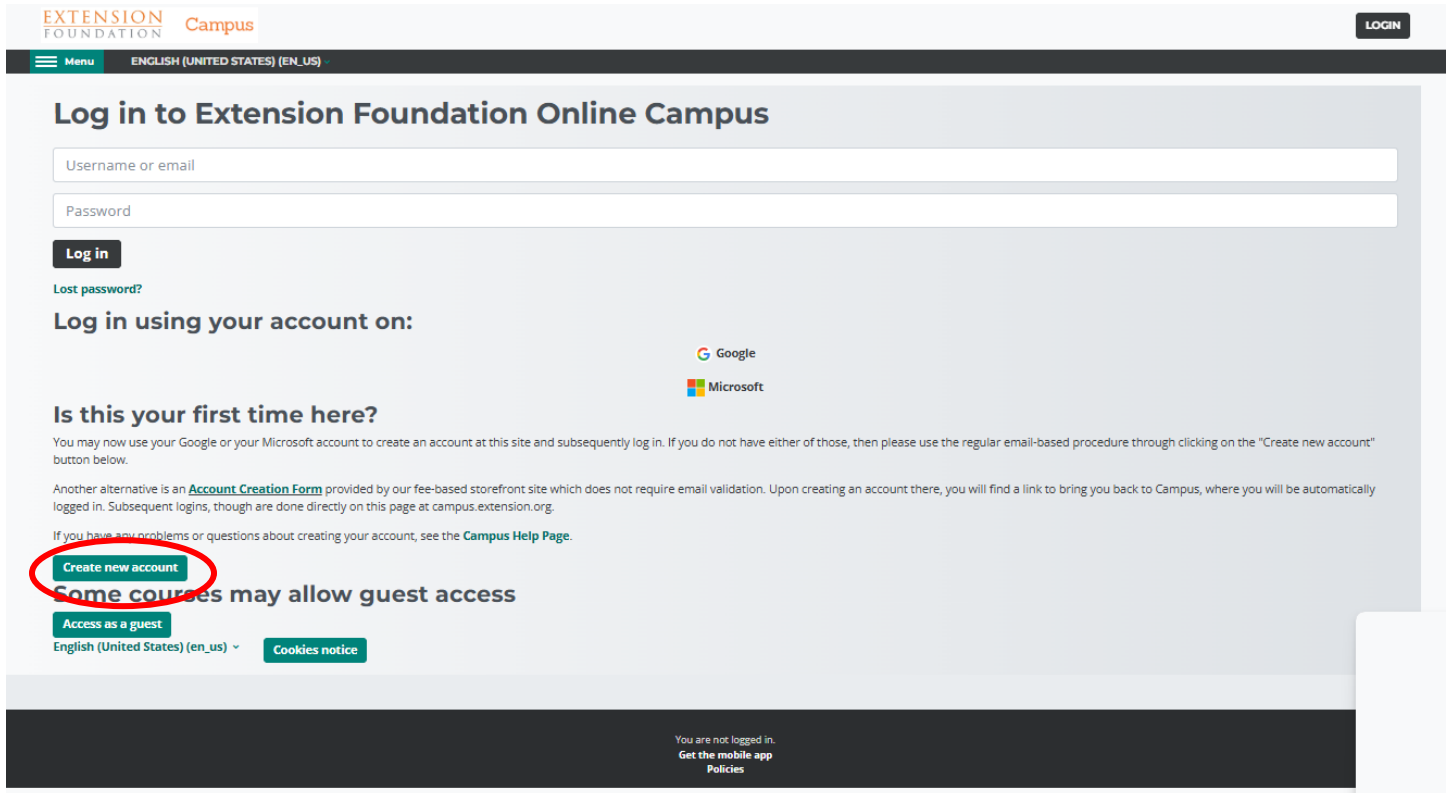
EXTENSION FOUNDATION Campus

LOGIN

Menu

ENGLISH (UNITED STATES) (EN_US)

Log in to Extension Foundation Online Campus

Username or email

Password

Log in

Lost password?

Log in using your account on:

Google

Microsoft

Is this your first time here?

You may now use your Google or your Microsoft account to create an account at this site and subsequently log in. If you do not have either of those, then please use the regular email-based procedure through clicking on the "Create new account" button below.

Another alternative is an Account Creation Form provided by our fee-based storefront site which does not require email validation. Upon creating an account there, you will find a link to bring you back to Campus, where you will be automatically logged in. Subsequent logins, though are done directly on this page at campus.extension.org.

If you have any problems or questions about creating your account, see the Campus Help Page.

Create new account

Some courses may allow guest access

Access as a guest

English (United States) (en_us)

Cookies notice

You are not logged in.
Get the mobile app
Policies